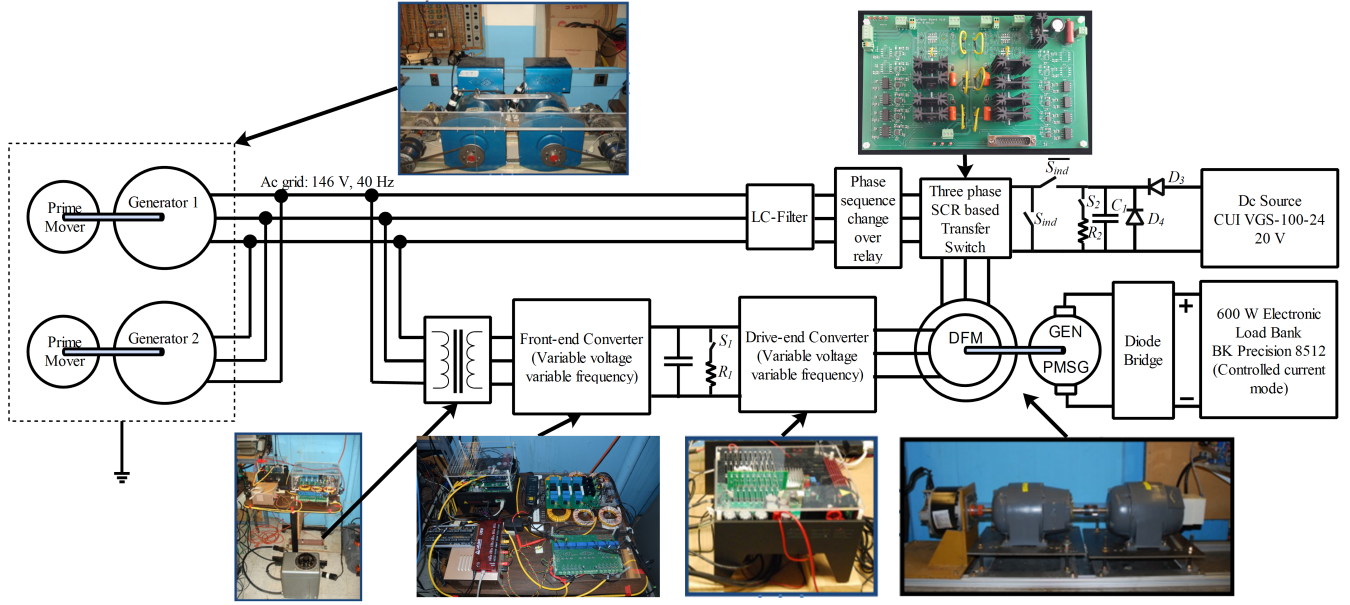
Prime Mover

Generator 1

Prime Mover

Generator 2

Ac grid: 146 V, 40 Hz

LC-Filter

Phase sequence change over relay

Three phase SCR based Transfer Switch

$\overline{S_{ind}}$

$S_{ind}$

$S_2$

$R_2$

$C_1$

$D_3$

$D_4$

Dc Source CUI VGS-100-24 20 V

Front-end Converter (Variable voltage variable frequency)

$S_1$

$R_1$

Drive-end Converter (Variable voltage variable frequency)

DFM

GEN

PMSG

Diode Bridge

+

600 W Electronic Load Bank BK Precision 8512 (Controlled current mode)

−